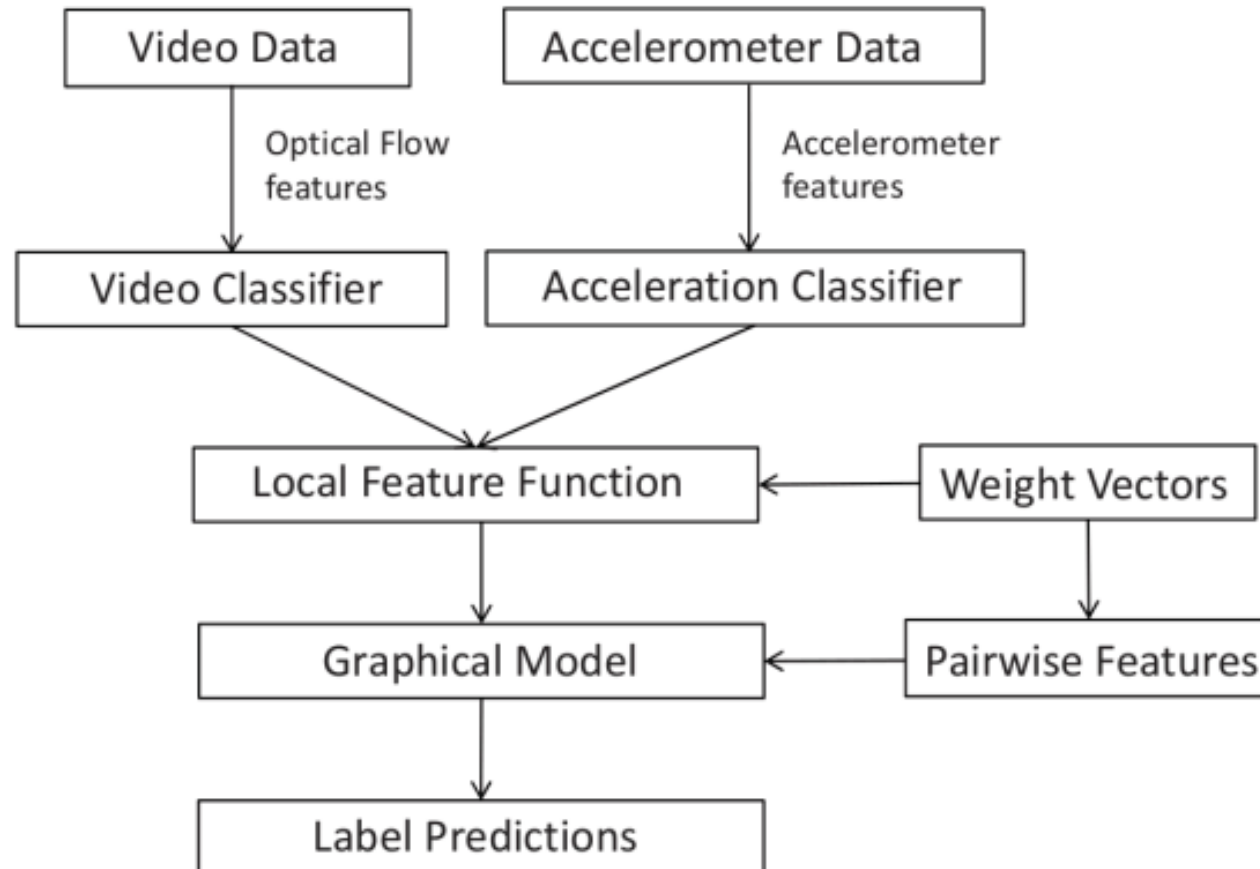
Video Data

Accelerometer Data

Optical Flow features

Accelerometer features

Video Classifier

Acceleration Classifier

Local Feature Function

Weight Vectors

Graphical Model

Pairwise Features

Label Predictions